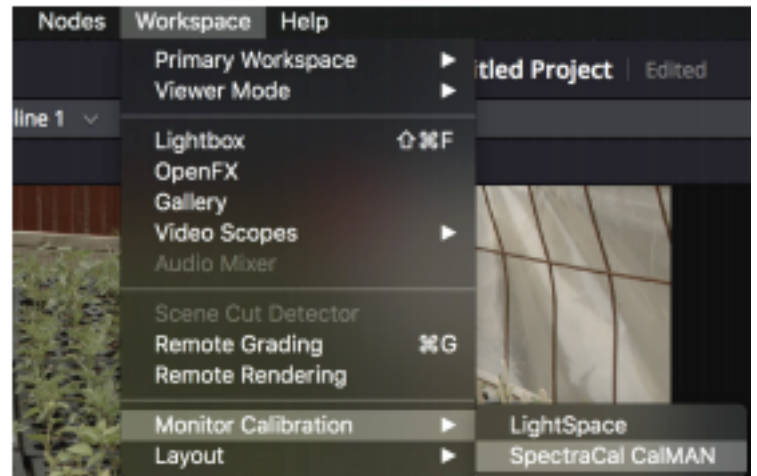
Nodes Workspace Help

Primary Workspace
Viewer Mode

itled Project | Edited

line 1

Lightbox ⇧⌘F
OpenFX
Gallery
Video Scopes
Audio Mixer

Scene Cut Detector
Remote Grading ⌘G
Remote Rendering

Monitor Calibration
Layout

LightSpace
SpectraCal CalMAN